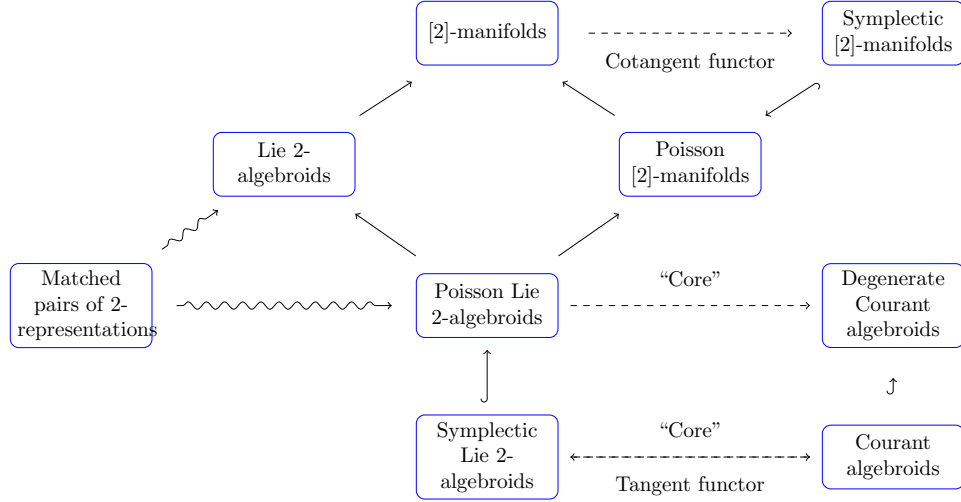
[2]-manifolds

Cotangent functor

Symplectic [2]-manifolds

Lie 2-algebroids

Poisson [2]-manifolds

Matched pairs of 2-representations

Poisson Lie 2-algebroids

“Core”

Degenerate Courant algebroids

Symplectic Lie 2-algebroids

“Core”

Tangent functor

Courant algebroids